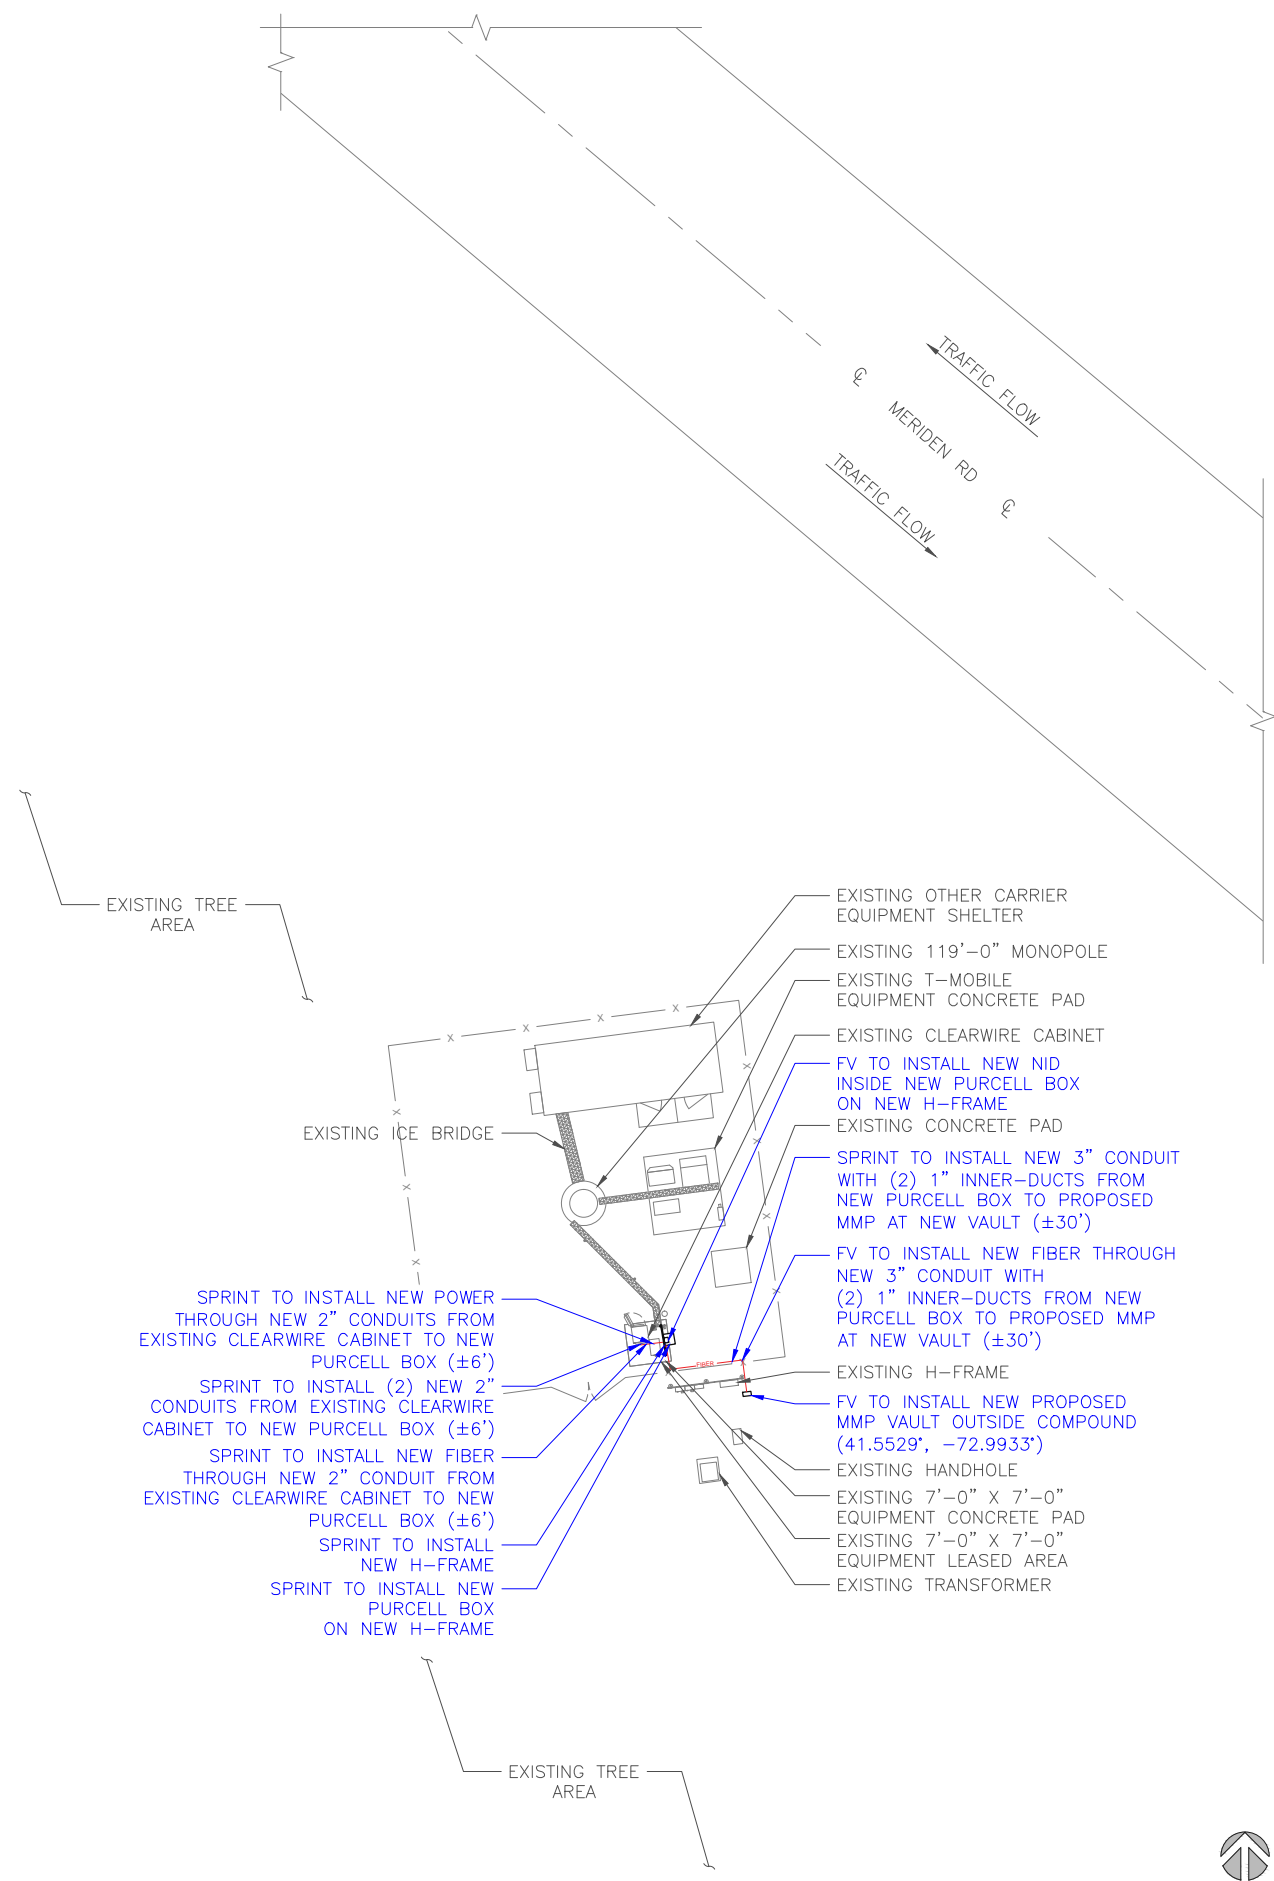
TRAFFIC FLOW

℄

MERIDEN RD

TRAFFIC FLOW

℄

EXISTING TREE AREA

EXISTING OTHER CARRIER EQUIPMENT SHELTER

EXISTING 119'–0" MONOPOLE

EXISTING T–MOBILE EQUIPMENT CONCRETE PAD

EXISTING CLEARWIRE CABINET

FV TO INSTALL NEW NID INSIDE NEW PURCELL BOX ON NEW H–FRAME

EXISTING ICE BRIDGE

EXISTING CONCRETE PAD

SPRINT TO INSTALL NEW 3" CONDUIT WITH (2) 1" INNER–DUCTS FROM NEW PURCELL BOX TO PROPOSED MMP AT NEW VAULT (±30')

FV TO INSTALL NEW FIBER THROUGH NEW 3" CONDUIT WITH (2) 1" INNER–DUCTS FROM NEW PURCELL BOX TO PROPOSED MMP AT NEW VAULT (±30')

SPRINT TO INSTALL NEW POWER THROUGH NEW 2" CONDUITS FROM EXISTING CLEARWIRE CABINET TO NEW PURCELL BOX (±6')

FIBER

EXISTING H–FRAME

SPRINT TO INSTALL (2) NEW 2" CONDUITS FROM EXISTING CLEARWIRE CABINET TO NEW PURCELL BOX (±6')

FV TO INSTALL NEW PROPOSED MMP VAULT OUTSIDE COMPOUND (41.5529°, –72.9933°)

SPRINT TO INSTALL NEW FIBER THROUGH NEW 2" CONDUIT FROM EXISTING CLEARWIRE CABINET TO NEW PURCELL BOX (±6')

EXISTING HANDHOLE

EXISTING 7'–0" X 7'–0" EQUIPMENT CONCRETE PAD

SPRINT TO INSTALL NEW H–FRAME

EXISTING 7'–0" X 7'–0" EQUIPMENT LEASED AREA

SPRINT TO INSTALL NEW PURCELL BOX ON NEW H–FRAME

EXISTING TRANSFORMER

EXISTING TREE AREA